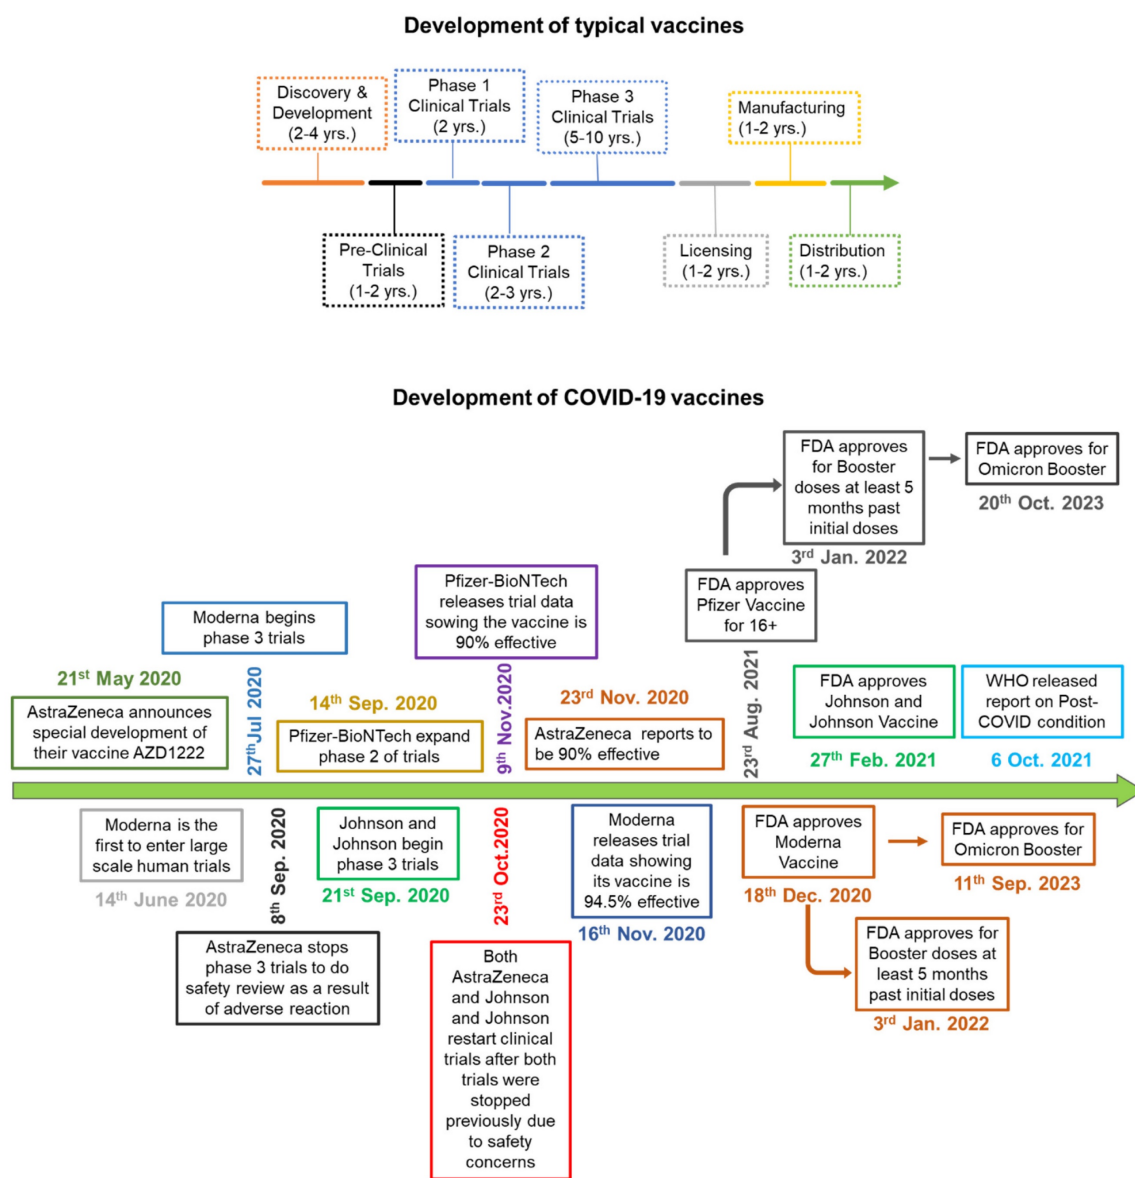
Development of typical vaccines

Discovery & Development (2-4 yrs.)

Phase 1 Clinical Trials (2 yrs.)

Phase 3 Clinical Trials (5-10 yrs.)

Manufacturing (1-2 yrs.)

Pre-Clinical Trials (1-2 yrs.)

Phase 2 Clinical Trials (2-3 yrs.)

Licensing (1-2 yrs.)

Distribution (1-2 yrs.)

Development of COVID-19 vaccines

FDA approves for Booster doses at least 5 months past initial doses

3$^{rd}$ Jan. 2022

FDA approves for Omicron Booster

20$^{th}$ Oct. 2023

Pfizer-BioNTech releases trial data sowing the vaccine is 90% effective

FDA approves Pfizer Vaccine for 16+

Moderna begins phase 3 trials

21$^{st}$ May 2020

AstraZeneca announces special development of their vaccine AZD1222

27$^{th}$Jul 2020

14$^{th}$ Sep. 2020

Pfizer-BioNTech expand phase 2 of trials

9$^{th}$ Nov.2020

23$^{rd}$ Nov. 2020

AstraZeneca reports to be 90% effective

23$^{rd}$ Aug. 2021

FDA approves Johnson and Johnson Vaccine

27$^{th}$ Feb. 2021

WHO released report on Post-COVID condition

6 Oct. 2021

Moderna is the first to enter large scale human trials

14$^{th}$ June 2020

8$^{th}$ Sep. 2020

Johnson and Johnson begin phase 3 trials

21$^{st}$ Sep. 2020

23$^{rd}$ Oct.2020

Moderna releases trial data showing its vaccine is 94.5% effective

16$^{th}$ Nov. 2020

FDA approves Moderna Vaccine

18$^{th}$ Dec. 2020

FDA approves for Omicron Booster

11$^{th}$ Sep. 2023

AstraZeneca stops phase 3 trials to do safety review as a result of adverse reaction

Both AstraZeneca and Johnson and Johnson restart clinical trials after both trials were stopped previously due to safety concerns

FDA approves for Booster doses at least 5 months past initial doses

3$^{rd}$ Jan. 2022